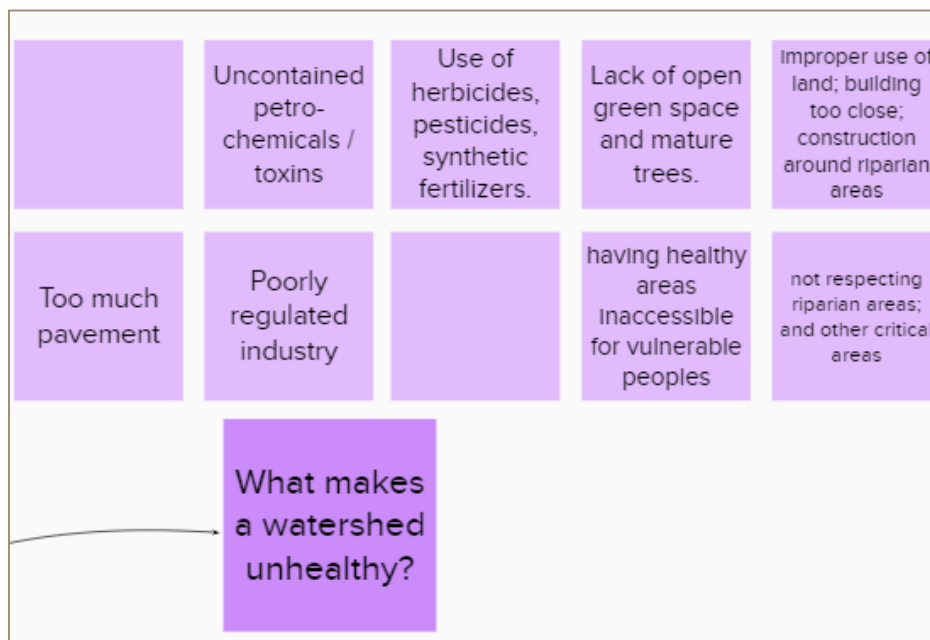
Uncontained petrochemicals / toxins

Use of herbicides, pesticides, synthetic fertilizers.

Lack of open green space and mature trees.

improper use of land; building too close; construction around riparian areas

Too much pavement

Poorly regulated industry

having healthy areas inaccessible for vulnerable peoples

not respecting riparian areas; and other critical areas

What makes a watershed unhealthy?